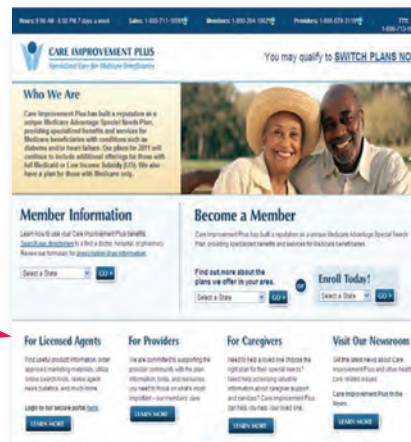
Hours: 8:00 AM - 8:00 PM 7 days a week | Sales: 1-800-711-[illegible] | Members: 1-800-264-1062 | Providers: 1-866-679-3119 | TTY: 1-800-713-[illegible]

CARE IMPROVEMENT PLUS
Specialized Care for Medicare Beneficiaries

You may qualify to SWITCH PLANS NO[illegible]

Who We Are

Care Improvement Plus has built a reputation as a unique Medicare Advantage Special Needs Plan, providing specialized benefits and services for Medicare beneficiaries with conditions such as diabetes and/or heart failure. Our plans for 2011 will continue to include additional offerings for those with full Medicaid or Low Income Subsidy (LIS). We also have a plan for those with Medicare only.

Member Information

Learn how to use our Care Improvement Plus benefits. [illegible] to find a doctor, hospital, or pharmacy. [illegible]

Select a State GO

Become a Member

Care Improvement Plus has built a reputation as a unique Medicare Advantage Special Needs Plan, providing specialized benefits and services for Medicare beneficiaries.

Find out more about the plans we offer in your area.
Select a State GO

OR

Enroll Today!
Select a State GO

For Licensed Agents

Find useful product information, order approved marketing materials, utilize online search tools, review agent news bulletins, and much more.

Login to our secure portal here.

LEARN MORE

For Providers

We are committed to supporting the provider community with the plan information, tools, and resources you need to focus on what's most important – our members' care.

LEARN MORE

For Caregivers

Need to help a loved one choose the right plan for their special needs? Need help accessing valuable information about caregiver support and services? Care Improvement Plus can help you help your loved one.

LEARN MORE

Visit Our Newsroom

Get the latest news about Care Improvement Plus and other health care related issues.

Care Improvement Plus in the News.

LEARN MORE